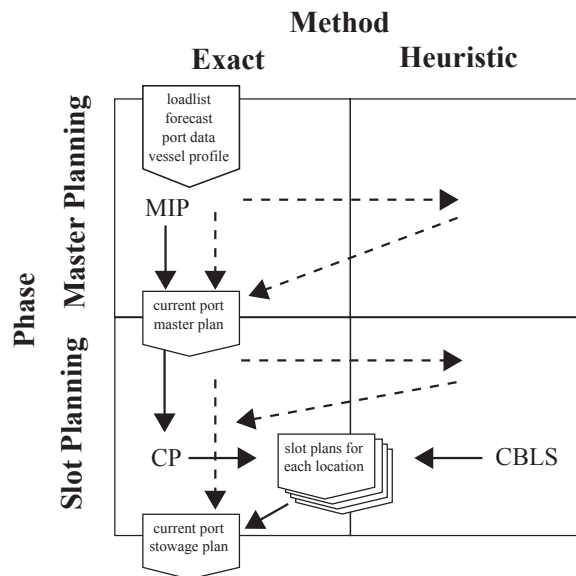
Method

Exact

Heuristic

Phase

Master Planning

Slot Planning

loadlist
forecast
port data
vessel profile

MIP

current port
master plan

CP

slot plans for
each location

CBLS

current port
stowage plan